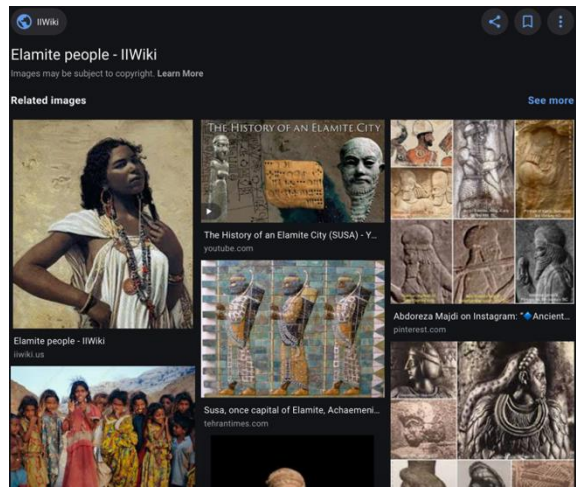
IIWiki

Elamite people - IIWiki

Images may be subject to copyright. Learn More

Related images

See more

Elamite people - IIWiki

iiwiki.us

THE HISTORY OF AN ELAMITE CITY

The History of an Elamite City (SUSA) - Y...

youtube.com

Susa, once capital of Elamite, Achaemeni...

tehrantimes.com

Abdoreza Majdi on Instagram: "🔷Ancient...

pinterest.com